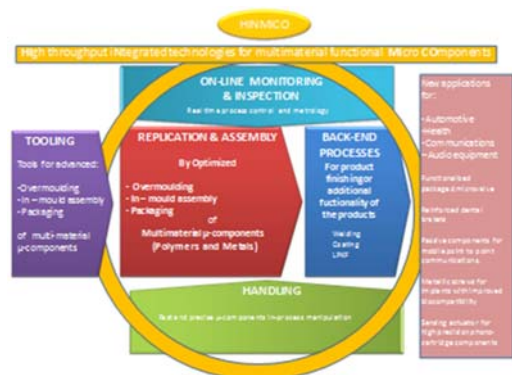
HINMICO

High throughput INtegrated technologies for multimaterial functional Micro COmponents

ON-LINE MONITORING & INSPECTION

Real time process control and metrology

TOOLING

Tools for advanced:

-Overmoulding
-In-mould assembly
-Packaging

of multi-material µ-components

REPLICATION & ASSEMBLY

By Optimized

- Overmoulding
- In-mould assembly
- Packaging

of

Multimaterial µ-components (Polymers and Metals)

BACK-END PROCESSES

For product finishing or additional functionality of the products

Welding
Coating
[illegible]

New applications for:

-Automotive
-Health
-Communications
-Audio equipment

Functionalised packaged microvalve

Reinforced dental brackets

Passive components for mobile point to point communications

Metallic sleeve for implants with improved biocompatibility

Sending actuator for high precision nano-cartridge components

HANDLING

Fast and precise µ-components in-process manipulation